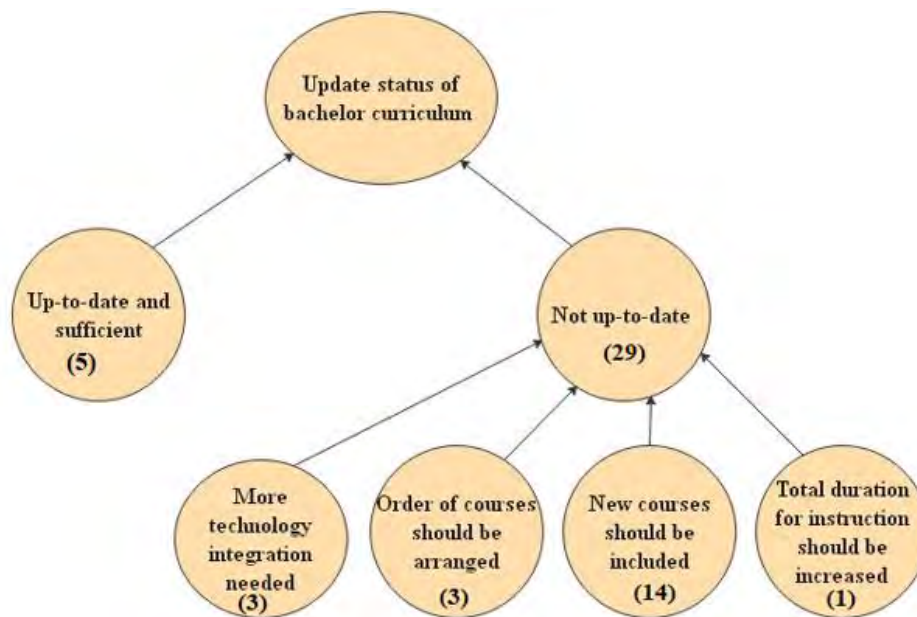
Update status of bachelor curriculum

Up-to-date and sufficient
(5)

Not up-to-date
(29)

More technology integration needed
(3)

Order of courses should be arranged
(3)

New courses should be included
(14)

Total duration for instruction should be increased
(1)